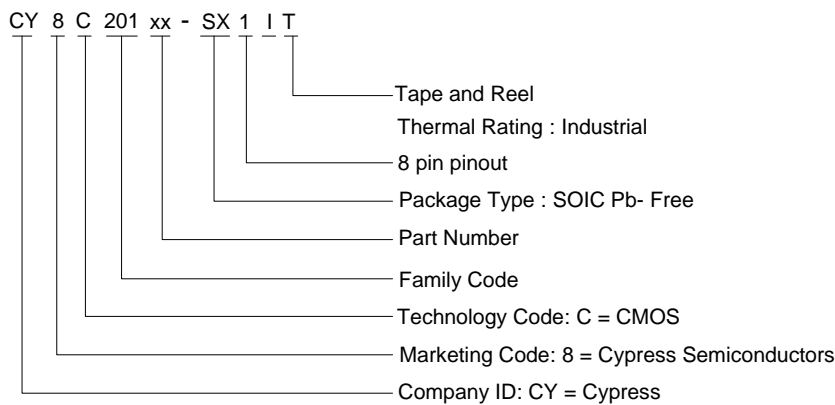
CY 8 C 201 xx - SX 1 I T

Tape and Reel

Thermal Rating : Industrial

8 pin pinout

Package Type : SOIC Pb- Free

Part Number

Family Code

Technology Code: C = CMOS

Marketing Code: 8 = Cypress Semiconductors

Company ID: CY = Cypress